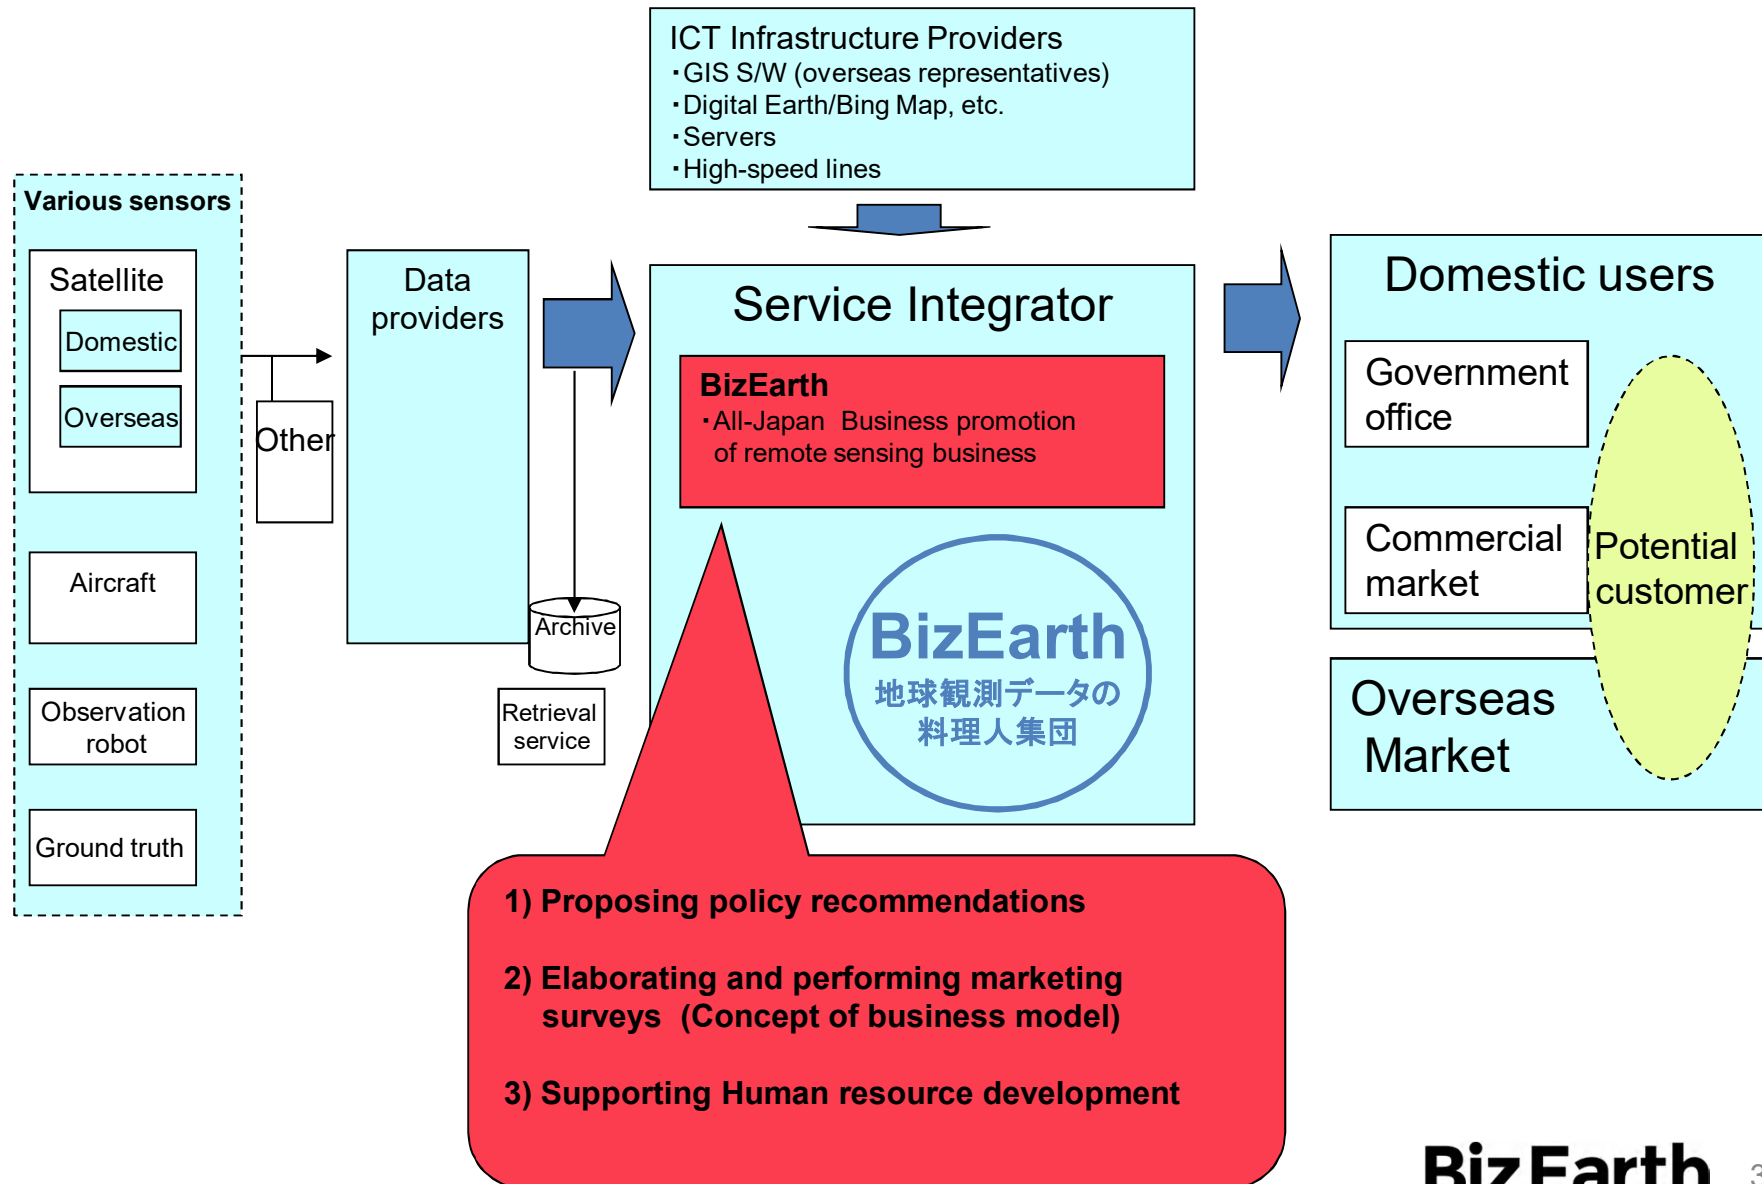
ICT Infrastructure Providers
・GIS S/W (overseas representatives)
・Digital Earth/Bing Map, etc.
・Servers
・High-speed lines

Various sensors

Satellite

Domestic

Overseas

Other

Aircraft

Observation robot

Ground truth

Data providers

Archive

Retrieval service

Service Integrator

BizEarth
・All-Japan Business promotion of remote sensing business

BizEarth
地球観測データの
料理人集団

Domestic users

Government office

Commercial market

Potential customer

Overseas Market

1) Proposing policy recommendations

2) Elaborating and performing marketing surveys (Concept of business model)

3) Supporting Human resource development

BizEarth

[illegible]